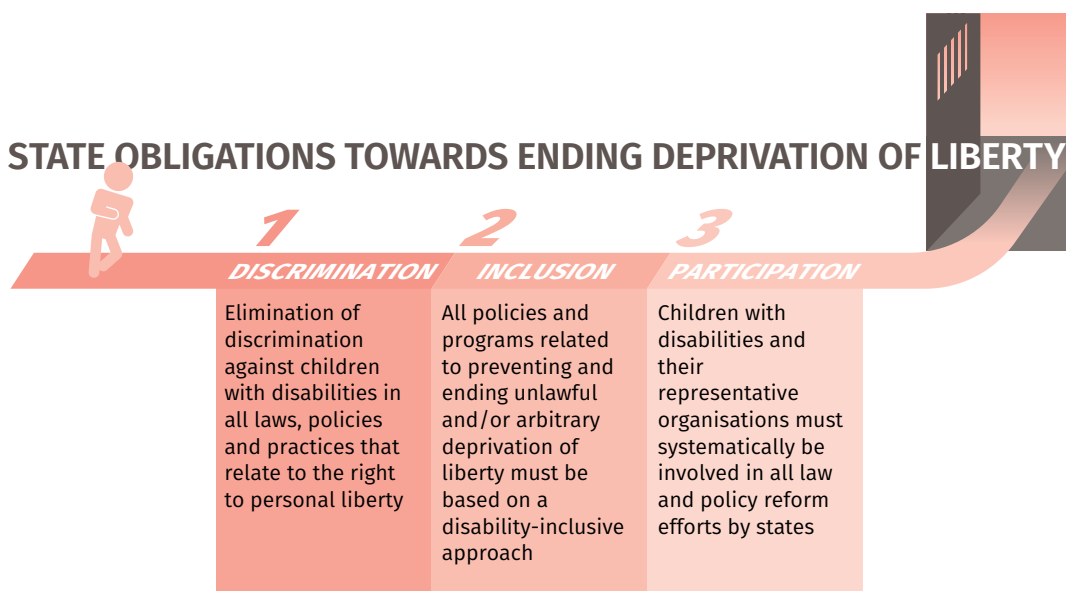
STATE OBLIGATIONS TOWARDS ENDING DEPRIVATION OF LIBERTY

1
DISCRIMINATION
Elimination of discrimination against children with disabilities in all laws, policies and practices that relate to the right to personal liberty

2
INCLUSION
All policies and programs related to preventing and ending unlawful and/or arbitrary deprivation of liberty must be based on a disability-inclusive approach

3
PARTICIPATION
Children with disabilities and their representative organisations must systematically be involved in all law and policy reform efforts by states